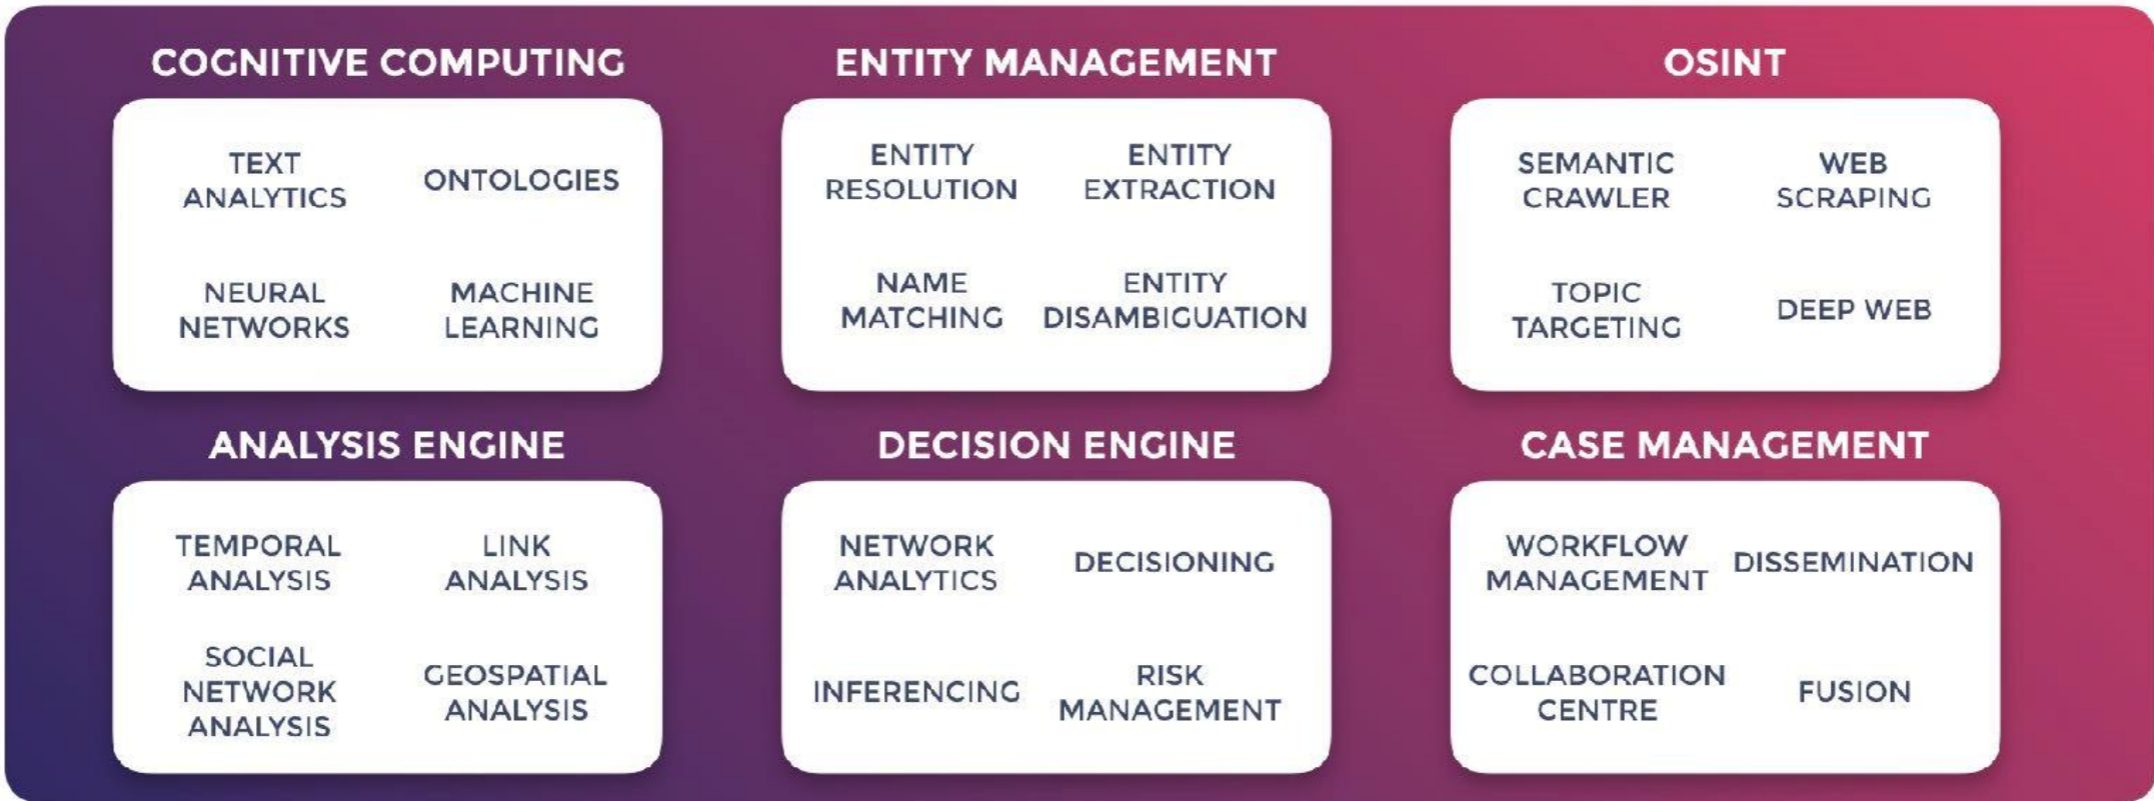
COGNITIVE COMPUTING

TEXT ANALYTICS

ONTOLOGIES

NEURAL NETWORKS

MACHINE LEARNING

ENTITY MANAGEMENT

ENTITY RESOLUTION

ENTITY EXTRACTION

NAME MATCHING

ENTITY DISAMBIGUATION

OSINT

SEMANTIC CRAWLER

WEB SCRAPING

TOPIC TARGETING

DEEP WEB

ANALYSIS ENGINE

TEMPORAL ANALYSIS

LINK ANALYSIS

SOCIAL NETWORK ANALYSIS

GEOSPATIAL ANALYSIS

DECISION ENGINE

NETWORK ANALYTICS

DECISIONING

INFERENCING

RISK MANAGEMENT

CASE MANAGEMENT

WORKFLOW MANAGEMENT

DISSEMINATION

COLLABORATION CENTRE

FUSION